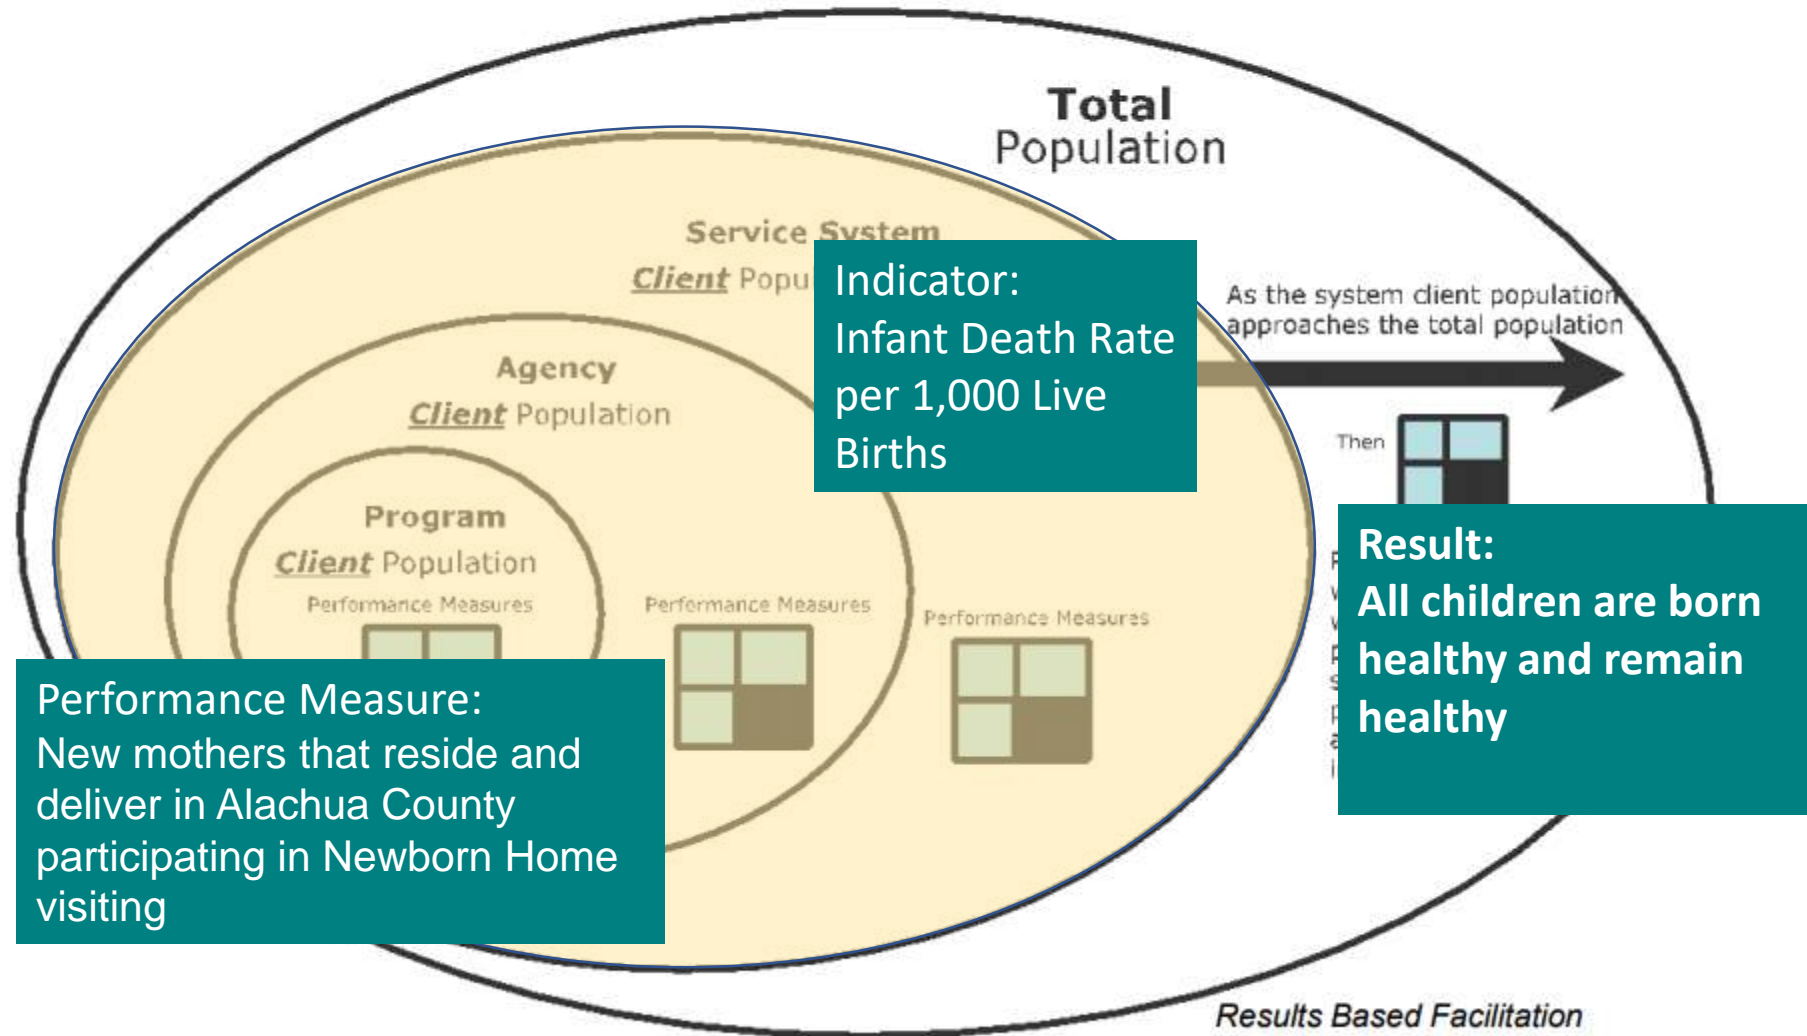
Total Population

Service System
Client Popu

Indicator:
Infant Death Rate per 1,000 Live Births

As the system client population approaches the total population

Then

Agency
Client Population

Program
Client Population

Performance Measures

Performance Measures

Performance Measures

Result:
All children are born healthy and remain healthy

Performance Measure:
New mothers that reside and deliver in Alachua County participating in Newborn Home visiting

Results Based Facilitation